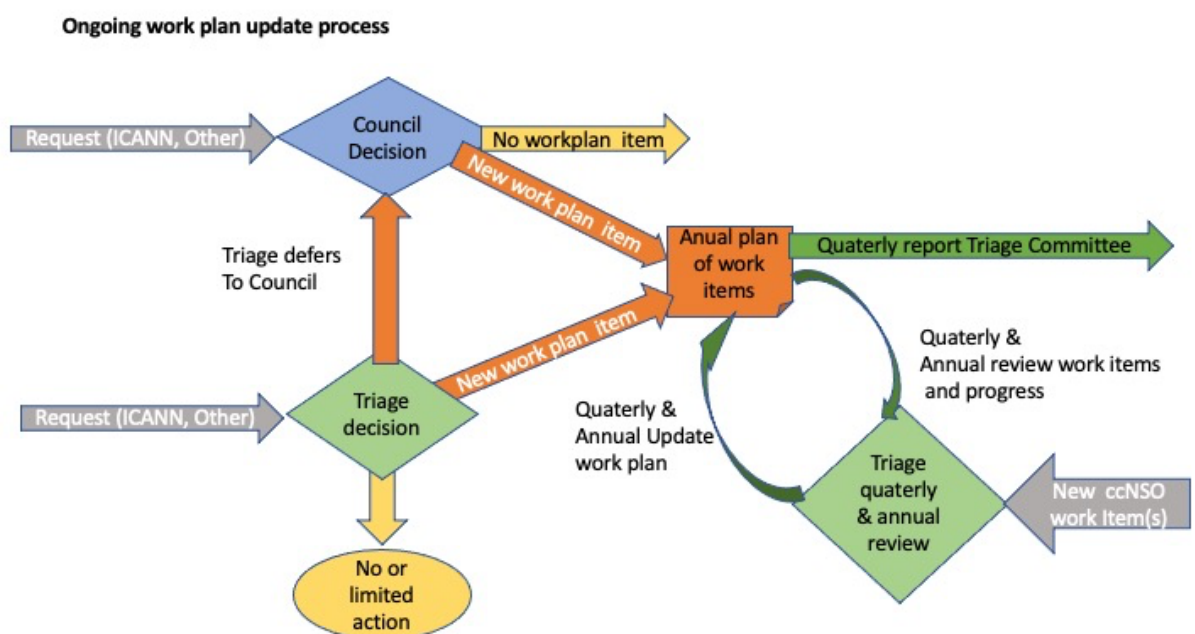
Ongoing work plan update process

Request (ICANN, Other)

Council Decision

No workplan item

New work plan item

Anual plan of work items

Quaterly report Triage Committee

Triage defers To Council

New work plan item

Quaterly & Annual review work items and progress

Request (ICANN, Other)

Triage decision

Quaterly & Annual Update work plan

Triage quaterly & annual review

New ccNSO work Item(s)

No or limited action